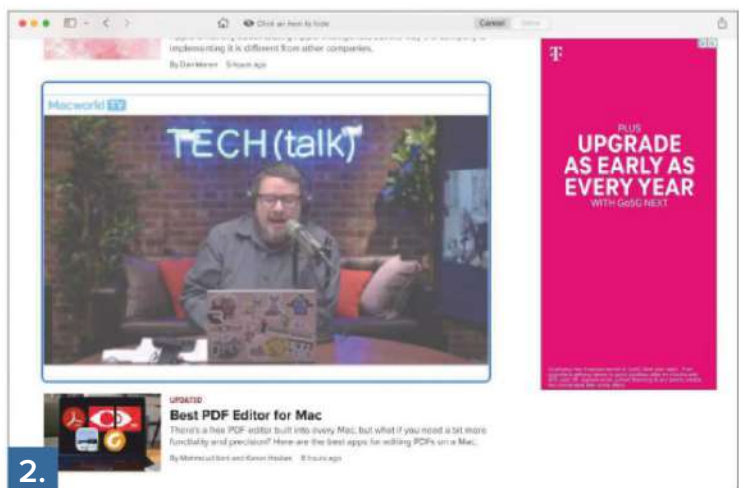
Click an item to hide

Cancel

Done

implementing it is different from other companies.

By Dan Moren 5 hours ago

Macworld TV

TECH(talk)

T

PLUS

UPGRADE AS EARLY AS EVERY YEAR

WITH Go5G NEXT

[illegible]

UPDATED

Best PDF Editor for Mac

There's a free PDF editor built into every Mac, but what if you need a bit more functionality and precision? Here are the best apps for editing PDFs on a Mac.

By Mahmoud Itani and Karen Haslam 8 hours ago

2.